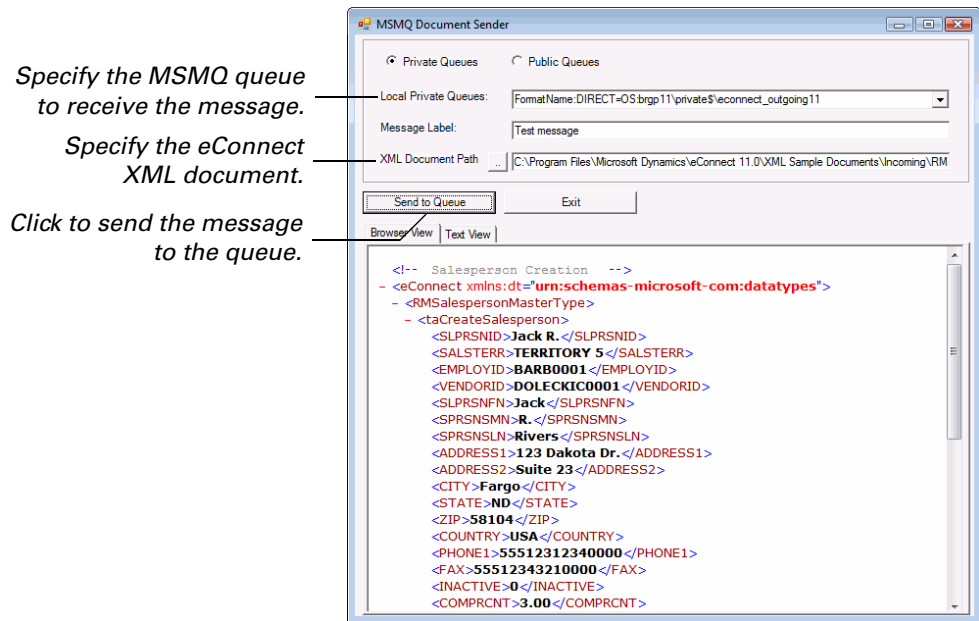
Specify the MSMQ queue to receive the message.

Specify the eConnect XML document.

Click to send the message to the queue.

MSMQ Document Sender

Private Queues

Public Queues

Local Private Queues:

FormatName:DIRECT=OS:brgp11\private$\econnect_outgoing11

Message Label:

Test message

XML Document Path

...

C:\Program Files\Microsoft Dynamics\eConnect 11.0\XML Sample Documents\Incoming\RM

Send to Queue

Exit

Browser View

Text View

<!-- Salesperson Creation -->
- <eConnect xmlns:dt="urn:schemas-microsoft-com:datatypes">
- <RMSalespersonMasterType>
- <taCreateSalesperson>
<SLPRSNID>Jack R.</SLPRSNID>
<SALSTERR>TERRITORY 5</SALSTERR>
<EMPLOYID>BARB0001</EMPLOYID>
<VENDORID>DOLECKIC0001</VENDORID>
<SLPRSNFN>Jack</SLPRSNFN>
<SPRSNSMN>R.</SPRSNSMN>
<SPRSNSLN>Rivers</SPRSNSLN>
<ADDRESS1>123 Dakota Dr.</ADDRESS1>
<ADDRESS2>Suite 23</ADDRESS2>
<CITY>Fargo</CITY>
<STATE>ND</STATE>
<ZIP>58104</ZIP>
<COUNTRY>USA</COUNTRY>
<PHONE1>55512312340000</PHONE1>
<FAX>55512343210000</FAX>
<INACTIVE>0</INACTIVE>
<COMPRCNT>3.00</COMPRCNT>